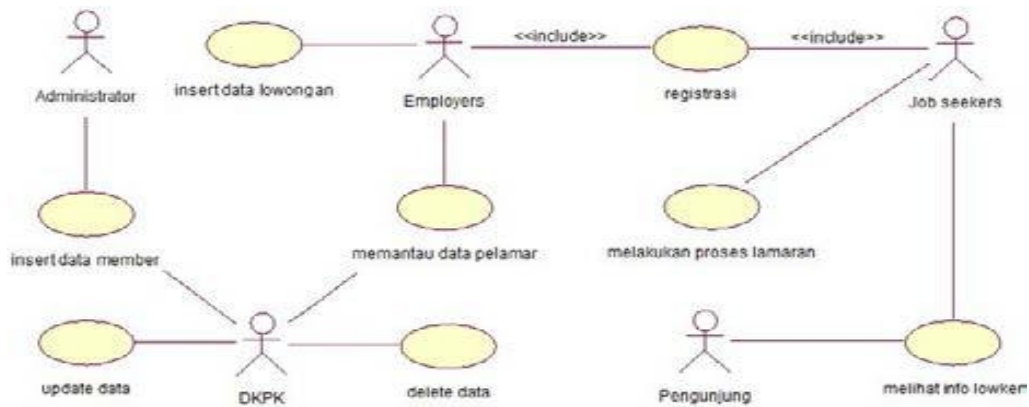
Administrator

insert data lowongan

Employers

<<include>>

registrasi

<<include>>

Job seekers

insert data member

memantau data pelamar

melakukan proses lamaran

update data

DKPK

delete data

Pengunjung

melihat info lowker